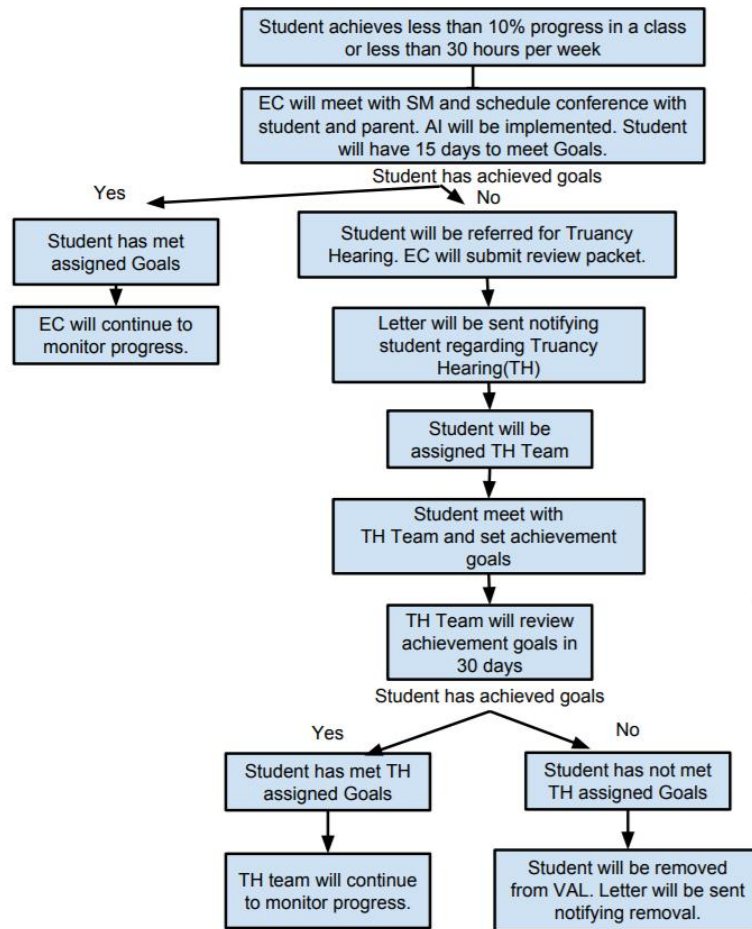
Student achieves less than 10% progress in a class or less than 30 hours per week

EC will meet with SM and schedule conference with student and parent. AI will be implemented. Student will have 15 days to meet Goals.

Student has achieved goals

Yes

No

Student has met assigned Goals

EC will continue to monitor progress.

Student will be referred for Truancy Hearing. EC will submit review packet.

Letter will be sent notifying student regarding Truancy Hearing(TH)

Student will be assigned TH Team

Student meet with TH Team and set achievement goals

TH Team will review achievement goals in 30 days

Student has achieved goals

Yes

No

Student has met TH assigned Goals

TH team will continue to monitor progress.

Student has not met TH assigned Goals

Student will be removed from VAL. Letter will be sent notifying removal.